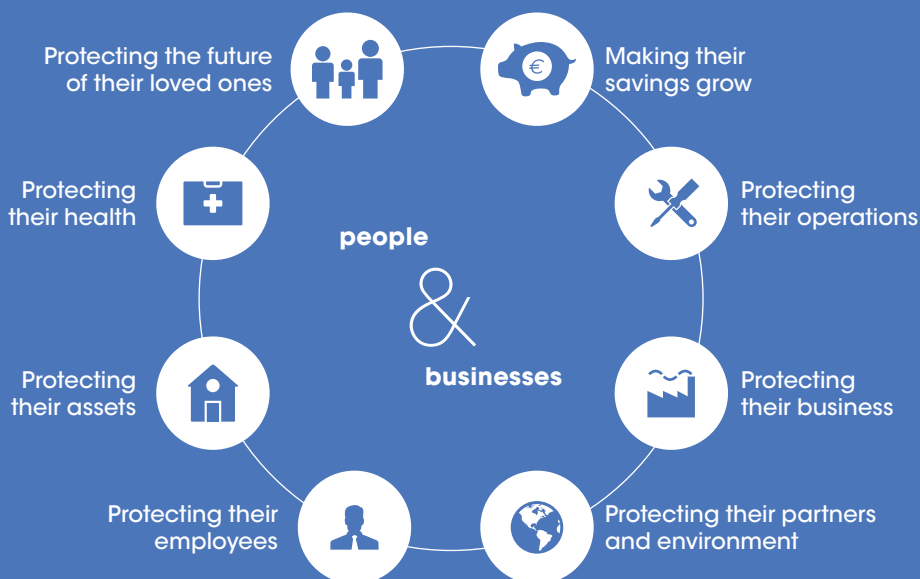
Protecting the future of their loved ones

Making their savings grow

€

Protecting their health

Protecting their operations

people

&

businesses

Protecting their assets

Protecting their business

Protecting their employees

Protecting their partners and environment